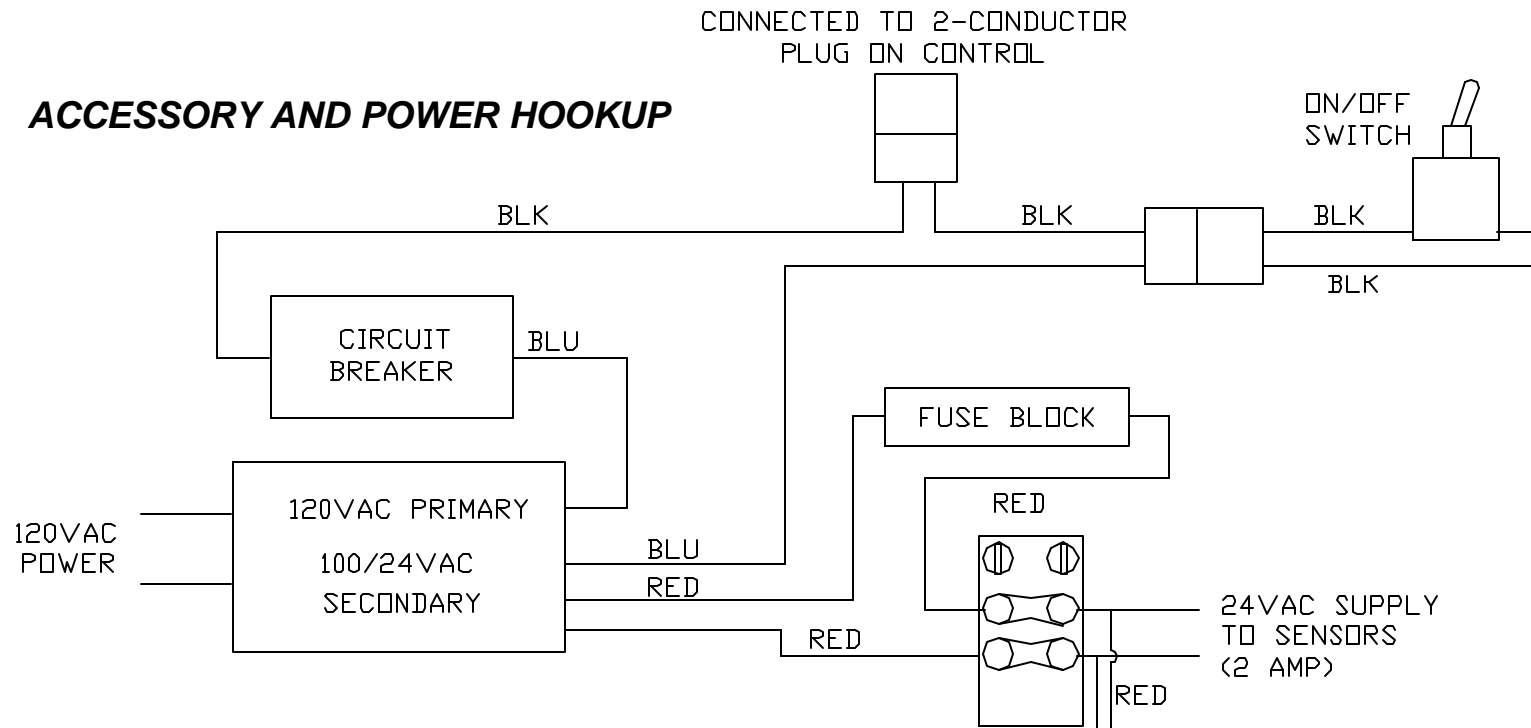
ACCESSORY AND POWER HOOKUP

CONNECTED TO 2-CONDUCTOR PLUG ON CONTROL

ON/OFF SWITCH

BLK

BLK

BLK

BLK

CIRCUIT BREAKER

BLU

FUSE BLOCK

RED

120VAC POWER

120VAC PRIMARY

100/24VAC SECONDARY

BLU

RED

RED

24VAC SUPPLY TO SENSORS (2 AMP)

RED